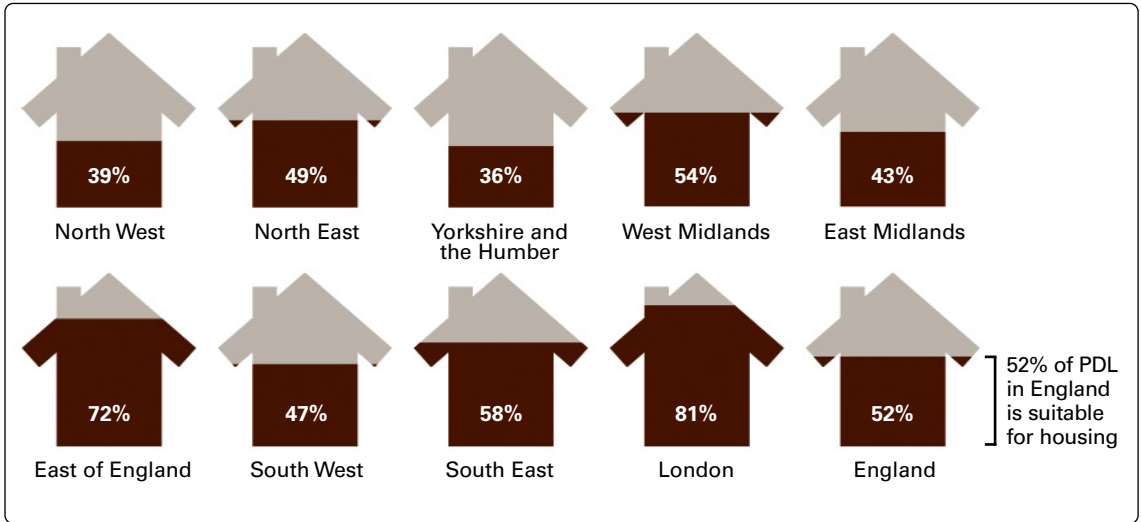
39%
North West

49%
North East

36%
Yorkshire and the Humber

54%
West Midlands

43%
East Midlands

72%
East of England

47%
South West

58%
South East

81%
London

52%
England

52% of PDL in England is suitable for housing